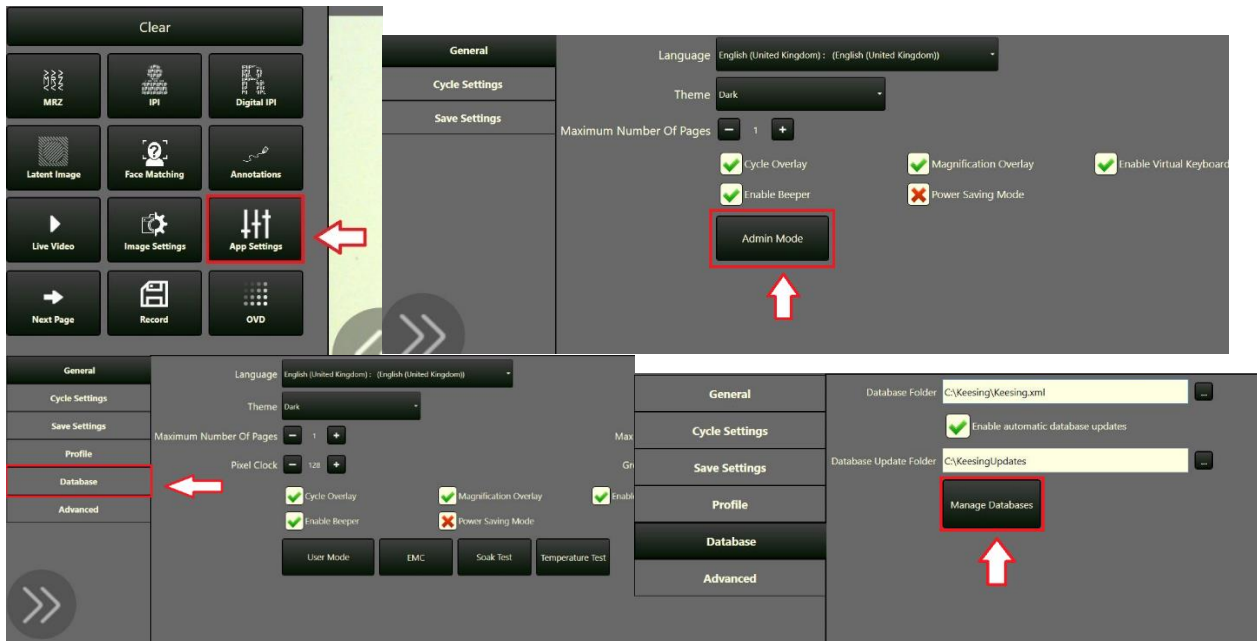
Clear

MRZ

IPI

Digital IPI

Latent Image

Face Matching

Annotations

Live Video

Image Settings

App Settings

Next Page

Record

OVD

General

Cycle Settings

Save Settings

Language English (United Kingdom) : (English (United Kingdom))

Theme Dark

Maximum Number Of Pages – 1 +

Cycle Overlay

Magnification Overlay

Enable Virtual Keyboard

Enable Beeper

Power Saving Mode

Admin Mode

General

Cycle Settings

Save Settings

Profile

Database

Advanced

Language English (United Kingdom) : (English (United Kingdom))

Theme Dark

Maximum Number Of Pages – 1 +

Max

Pixel Clock – 128 +

Gr

Cycle Overlay

Magnification Overlay

Enabl

Enable Beeper

Power Saving Mode

User Mode

EMC

Soak Test

Temperature Test

General

Cycle Settings

Save Settings

Profile

Database

Advanced

Database Folder C:\Keesing\Keesing.xml

...

Enable automatic database updates

Database Update Folder C:\KeesingUpdates

...

Manage Databases